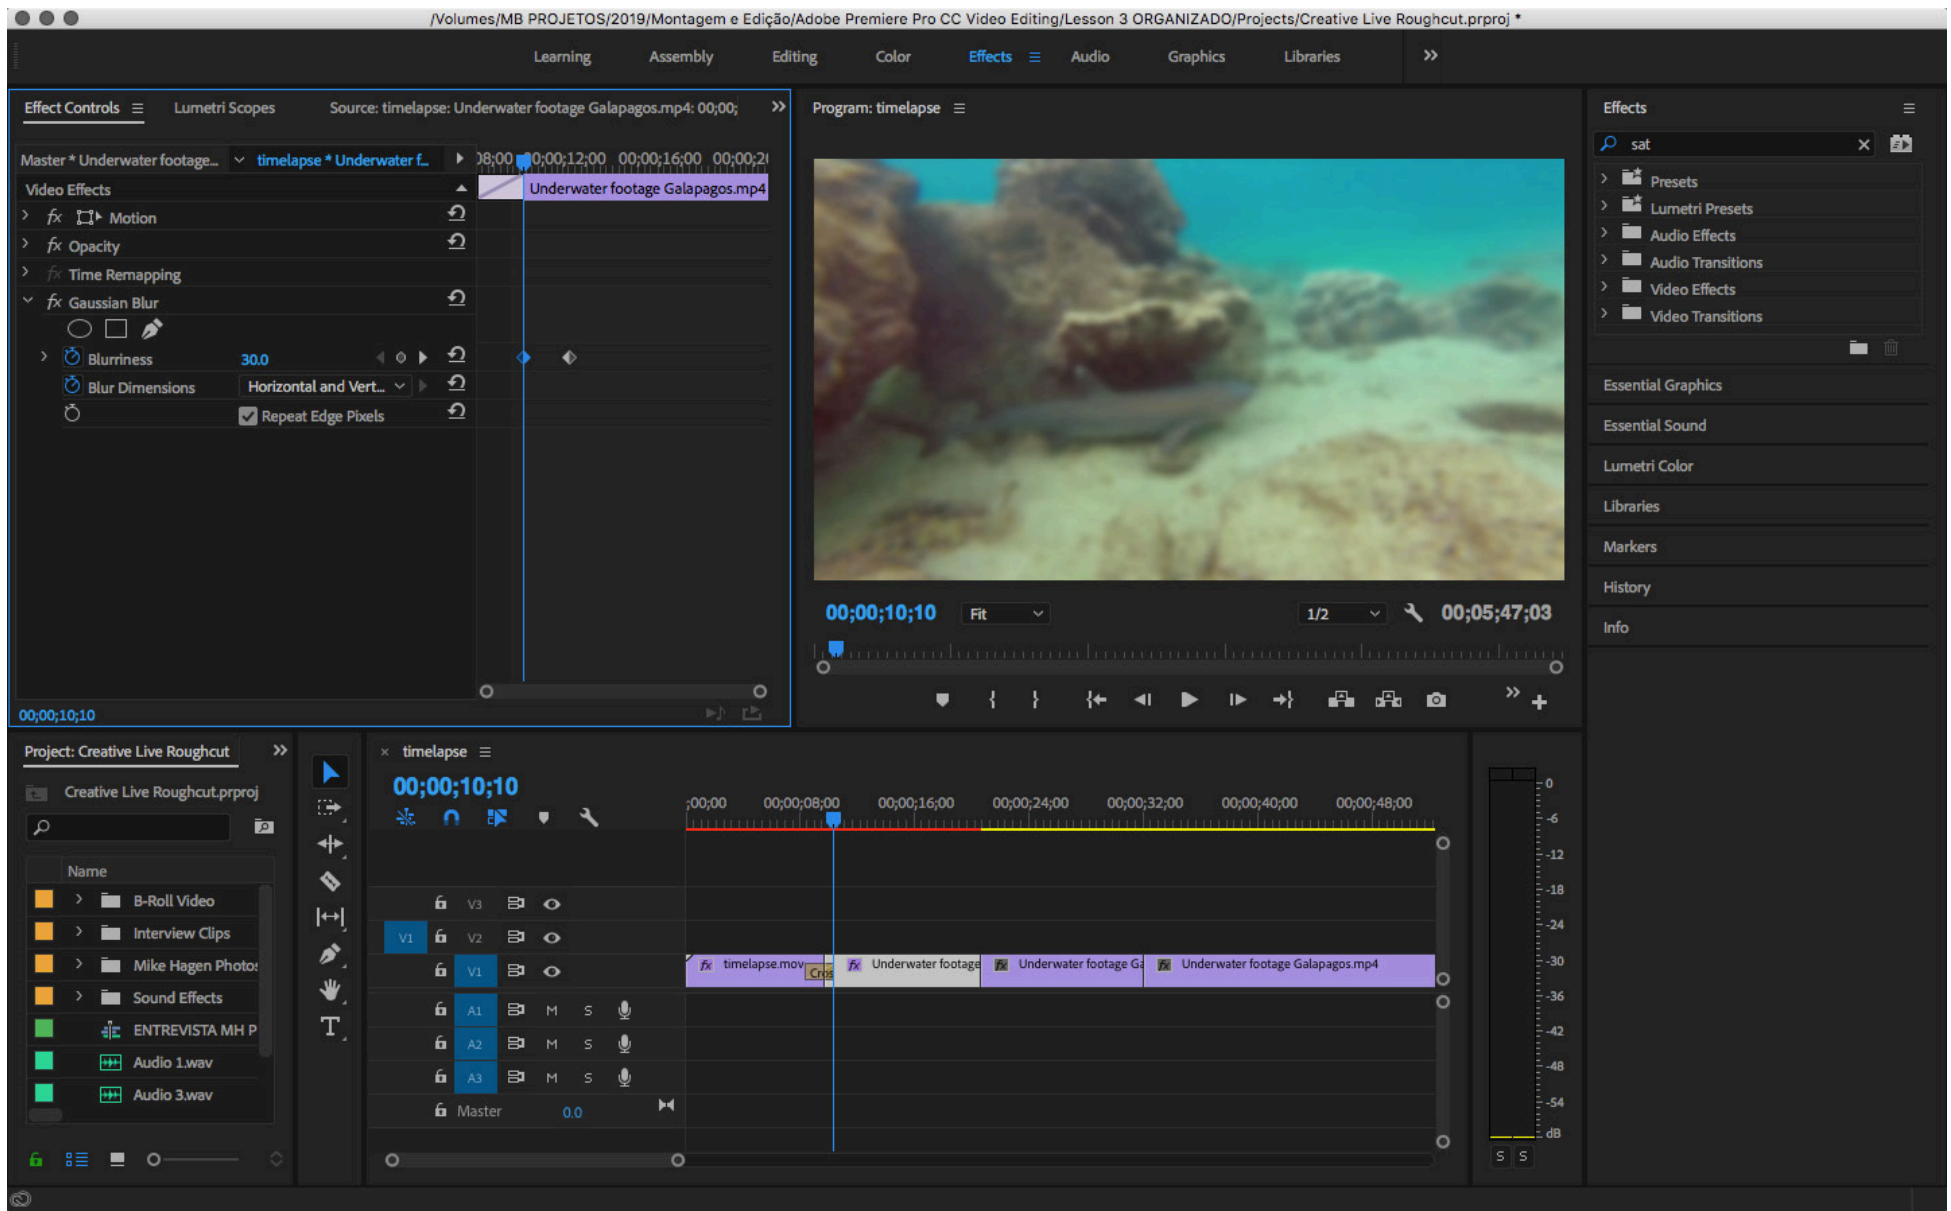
/Volumes/MB PROJETOS/2019/Montagem e Edição/Adobe Premiere Pro CC Video Editing/Lesson 3 ORGANIZADO/Projects/Creative Live Roughcut.prproj *

Learning Assembly Editing Color Effects ≡ Audio Graphics Libraries »

Effect Controls ≡ Lumetri Scopes Source: timelapse: Underwater footage Galapagos.mp4: 00;00; »

Master * Underwater footage... timelapse * Underwater f... 08;00 00;00;12;00 00;00;16;00 00;00;2

Video Effects
Underwater footage Galapagos.mp4
fx Motion
fx Opacity
fx Time Remapping
fx Gaussian Blur
Blurriness 30.0
Blur Dimensions Horizontal and Vert...
Repeat Edge Pixels

00;00;10;10

Program: timelapse ≡

00;00;10;10 Fit 1/2 00;05;47;03

Effects ≡
sat
Presets
Lumetri Presets
Audio Effects
Audio Transitions
Video Effects
Video Transitions

Essential Graphics
Essential Sound
Lumetri Color
Libraries
Markers
History
Info

Project: Creative Live Roughcut »
Creative Live Roughcut.prproj
Name
B-Roll Video
Interview Clips
Mike Hagen Photos
Sound Effects
ENTREVISTA MH P
Audio 1.wav
Audio 3.wav

× timelapse ≡
00;00;10;10
:00;00 00;00;08;00 00;00;16;00 00;00;24;00 00;00;32;00 00;00;40;00 00;00;48;00

V3
V1 V2
V1
A1 M S
A2 M S
A3 M S
Master 0.0

timelapse.mov Cros Underwater footage Underwater footage Ga Underwater footage Galapagos.mp4

0
-6
-12
-18
-24
-30
-36
-42
-48
-54
dB
S S